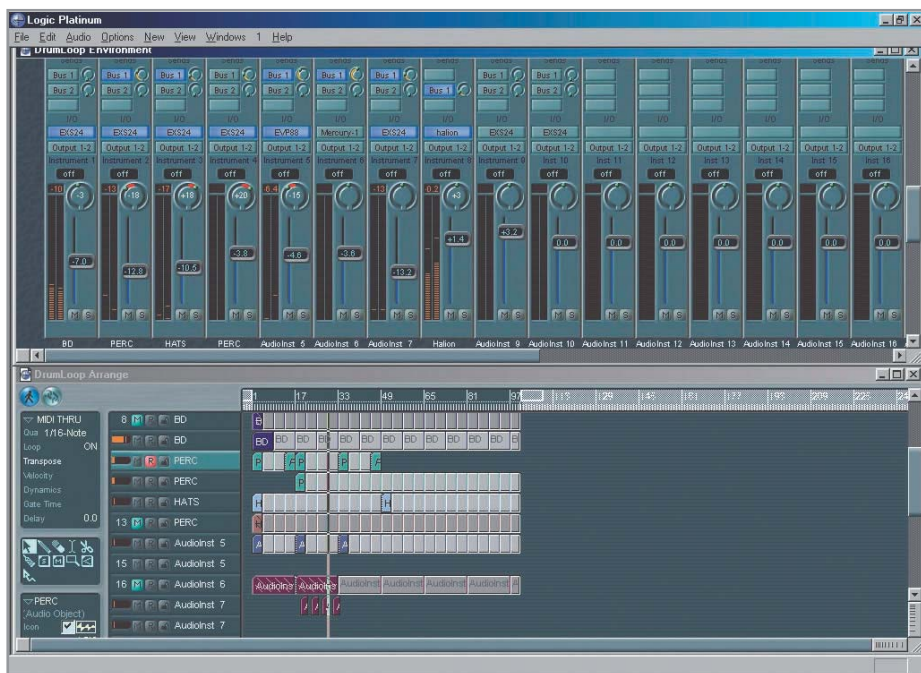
Logic Platinum
File Edit Audio Options New View Windows 1 Help
DrumLoop Environment

| Sends | Sends | Sends | Sends | Sends | Sends | Sends | Sends | Sends | Sends | Sends | Sends | Sends | Sends | Sends | Sends |
|---|---|---|---|---|---|---|---|---|---|---|---|---|---|---|---|
| Bus 1 | Bus 1 | Bus 1 | Bus 1 | Bus 1 | Bus 1 | Bus 1 | Bus 1 | Bus 1 | Bus 1 | | | | | | |
| Bus 2 | Bus 2 | Bus 2 | Bus 2 | Bus 2 | Bus 2 | Bus 2 | | Bus 2 | Bus 2 | | | | | | |
| I/O | I/O | I/O | I/O | I/O | I/O | I/O | I/O | I/O | I/O | I/O | I/O | I/O | I/O | I/O | I/O |
| EXS24 | EXS24 | EXS24 | EXS24 | EVP88 | Mercury-1 | EXS24 | halion | EXS24 | EXS24 | | | | | | |
| Output 1-2 | Output 1-2 | Output 1-2 | Output 1-2 | Output 1-2 | Output 1-2 | Output 1-2 | Output 1-2 | Output 1-2 | Output 1-2 | Output 1-2 | Output 1-2 | Output 1-2 | Output 1-2 | Output 1-2 | Output 1-2 |
| Instrument 1 | Instrument 2 | Instrument 3 | Instrument 4 | Instrument 5 | Instrument 6 | Instrument 7 | Instrument 8 | Instrument 9 | Inst 10 | Inst 11 | Inst 12 | Inst 13 | Inst 14 | Inst 15 | Inst 16 |
| off | off | off | off | off | off | off | off | off | off | off | off | off | off | off | off |
| -10 -3 | -13 -18 | -17 +18 | +20 | -6.4 -15 | | -13 | -0.2 +3 | | | | | | | | |
| -7.0 | -12.8 | -10.6 | -3.8 | -4.8 | -3.6 | -13.2 | +1.4 | +3.2 | 0.0 | 0.0 | 0.0 | 0.0 | 0.0 | 0.0 | 0.0 |
| M S | M S | M S | M S | M S | M S | M S | M S | M S | M S | M S | M S | M S | M S | M S | M S |
| BD | PERC | HATS | PERC | AudioInst 5 | AudioInst 6 | AudioInst 7 | Halion | AudioInst 9 | AudioInst 10 | AudioInst 11 | AudioInst 12 | AudioInst 13 | AudioInst 14 | AudioInst 15 | AudioInst 16 |

DrumLoop Arrange
1 17 33 49 65 81 97 113 129 145 161 177 193 209 225 24
MIDI THRU
Qua 1/16-Note
Loop ON
Transpose
Velocity
Dynamics
Gate Time
Delay 0.0
PERC
(Audio Object)
Icon
8 M BD
BD
R PERC
PERC
HATS
13 M PERC
AudioInst 5
15 AudioInst 5
16 M AudioInst 6
AudioInst 7
AudioInst 7
B
BD BD BD BD BD BD BD BD BD BD BD BD B
P P P P P
P
H H
H
A A A
AudioIns AudioIns AudioInst AudioInst AudioInst AudioInst A